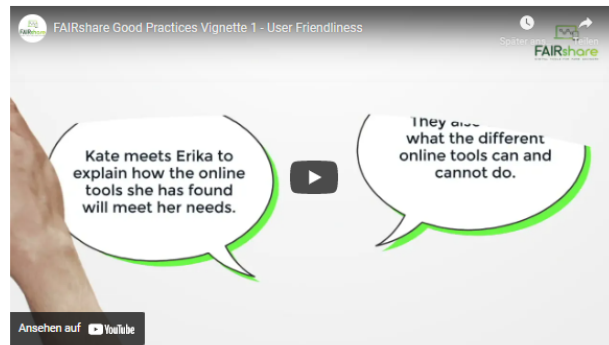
FAIRshare Good Practices Vignette 1 - User Friendliness

Später ans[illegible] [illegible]ilen

FAIRshare

Kate meets Erika to explain how the online tools she has found will meet her needs.

They also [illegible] what the different online tools can and cannot do.

Ansehen auf YouTube